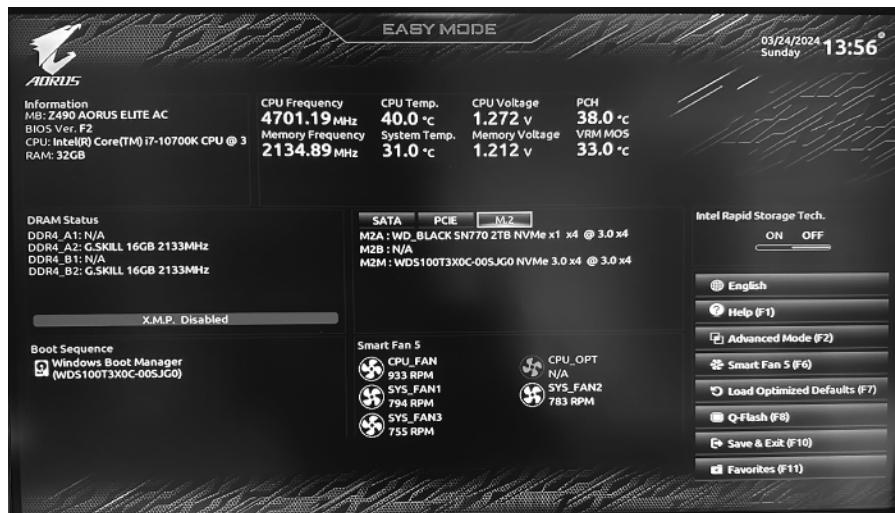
AORUS

EASY MODE

03/24/2024 Sunday 13:56

Information
MB: Z490 AORUS ELITE AC
BIOS Ver. F2
CPU: Intel(R) Core(TM) i7-10700K CPU @ 3
RAM: 32GB

CPU Frequency
4701.19 MHz
Memory Frequency
2134.89 MHz

CPU Temp.
40.0 °C
System Temp.
31.0 °C

CPU Voltage
1.272 V
Memory Voltage
1.212 V

PCH
38.0 °C
VRM MOS
33.0 °C

DRAM Status
DDR4_A1: N/A
DDR4_A2: G.SKILL 16GB 2133MHz
DDR4_B1: N/A
DDR4_B2: G.SKILL 16GB 2133MHz

X.M.P. Disabled

SATA PCIE M.2
M2A : WD_BLACK SN770 2TB NVMe x1 x4 @ 3.0 x4
M2B : N/A
M2M : WDS100T3X0C-00SJG0 NVMe 3.0 x4 @ 3.0 x4

Intel Rapid Storage Tech.
ON OFF

Boot Sequence
Windows Boot Manager (WDS100T3X0C-00SJG0)

Smart Fan 5
CPU_FAN
933 RPM
SYS_FAN1
794 RPM
SYS_FAN3
755 RPM
CPU_OPT
N/A
SYS_FAN2
783 RPM

English
Help (F1)
Advanced Mode (F2)
Smart Fan 5 (F6)
Load Optimized Defaults (F7)
Q-Flash (F8)
Save & Exit (F10)
Favorites (F11)